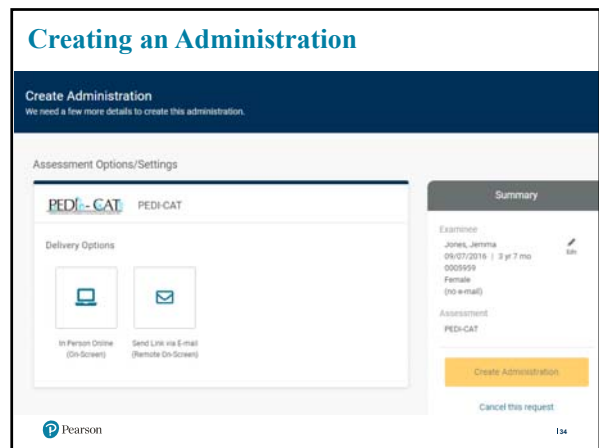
Creating an Administration

Create Administration
We need a few more details to create this administration.

Assessment Options/Settings

PEDI-CAT PEDI-CAT

Delivery Options

In Person Online (On-Screen)

Send Link via E-mail (Remote On-Screen)

Summary

Examinee
Jones, Jemma
09/07/2016 | 3 yr 7 mo
0005959
Female
(no e-mail)

Edit

Assessment
PEDI-CAT

Create Administration

Cancel this request

Pearson

34